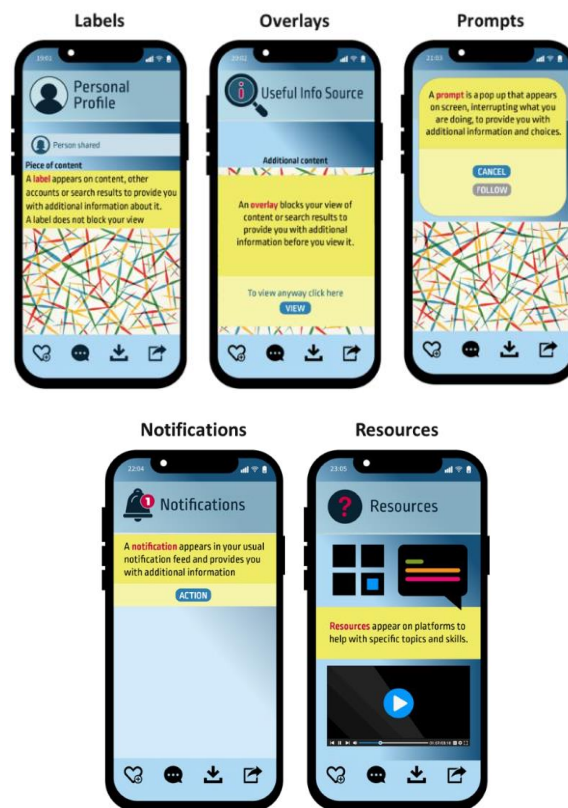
Labels

19:01

Personal Profile

Person shared

Piece of content

A label appears on content, other accounts or search results to provide you with additional information about it. A label does not block your view

Overlays

23:02

Useful Info Source

Additional content

An overlay blocks your view of content or search results to provide you with additional information before you view it.

To view anyway click here

VIEW

Prompts

21:03

A prompt is a pop up that appears on screen, interrupting what you are doing, to provide you with additional information and choices.

CANCEL

FOLLOW

Notifications

22:04

1

Notifications

A notification appears in your usual notification feed and provides you with additional information

ACTION

Resources

23:05

Resources

Resources appear on platforms to help with specific topics and skills.